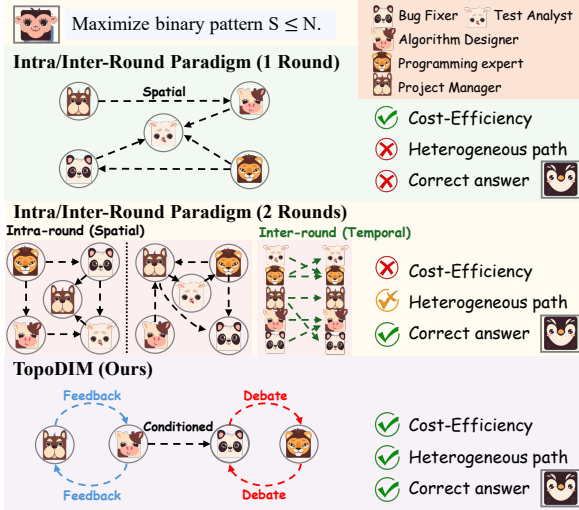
Maximize binary pattern $S \leq N$.

Bug Fixer
Test Analyst
Algorithm Designer
Programming expert
Project Manager

Intra/Inter-Round Paradigm (1 Round)

Spatial

Cost-Efficiency
Heterogeneous path
Correct answer

Intra/Inter-Round Paradigm (2 Rounds)

Intra-round (Spatial)

Inter-round (Temporal)

Cost-Efficiency
Heterogeneous path
Correct answer

TopoDIM (Ours)

Feedback
Conditioned
Debate
Feedback
Debate

Cost-Efficiency
Heterogeneous path
Correct answer